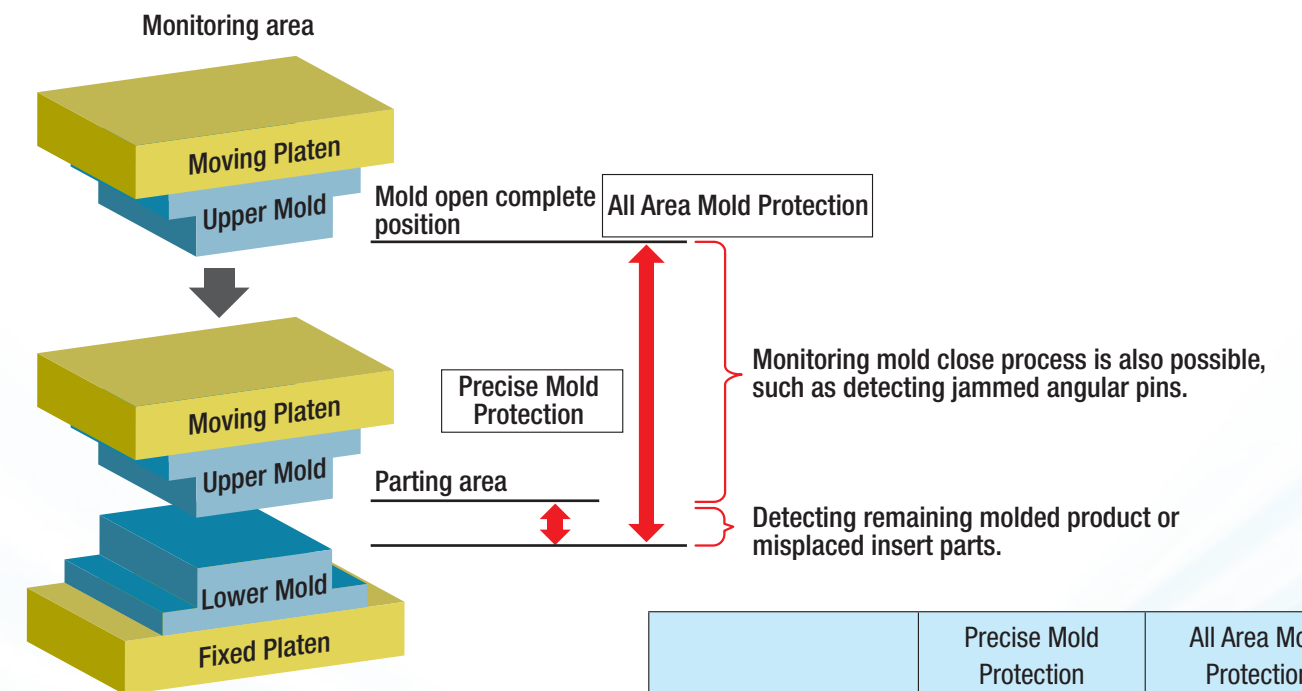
Monitoring area

Moving Platen

Upper Mold

Mold open complete position

All Area Mold Protection

Monitoring mold close process is also possible, such as detecting jammed angular pins.

Precise Mold Protection

Moving Platen

Upper Mold

Parting area

Detecting remaining molded product or misplaced insert parts.

Lower Mold

Fixed Platen

| | Precise Mold Protection | All Area Mo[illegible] Protectio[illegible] |
|---|---|---|